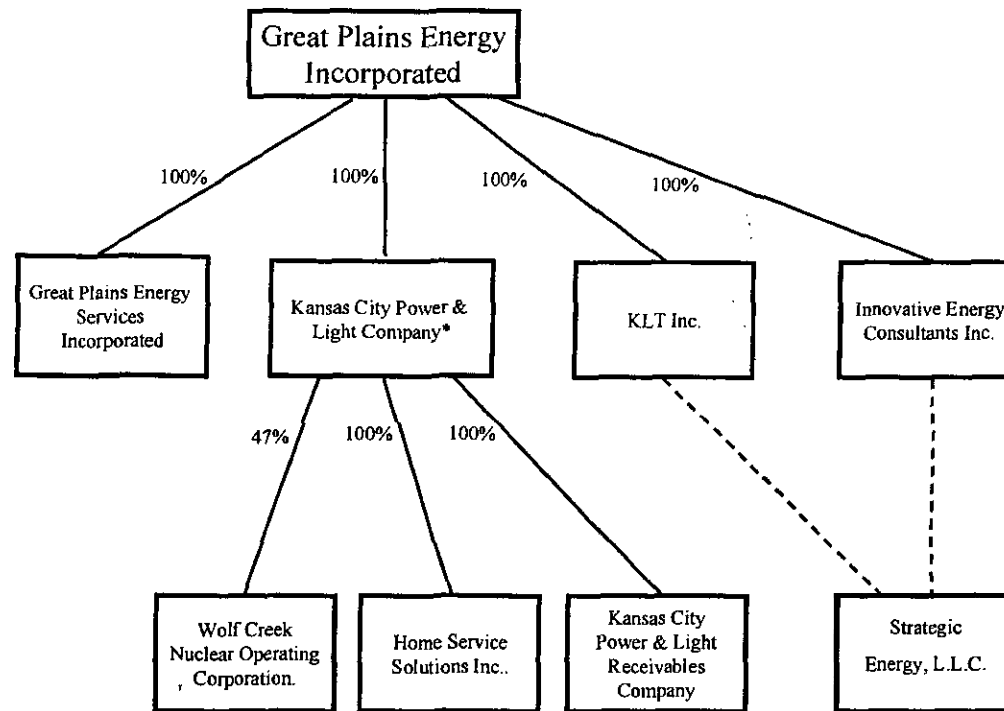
Great Plains Energy Incorporated

100%

100%

100%

100%

Great Plains Energy Services Incorporated

Kansas City Power & Light Company*

KLT Inc.

Innovative Energy Consultants Inc.

47%

100%

100%

Wolf Creek Nuclear Operating , Corporation.

Home Service Solutions Inc..

Kansas City Power & Light Receivables Company

Strategic Energy, L.L.C.